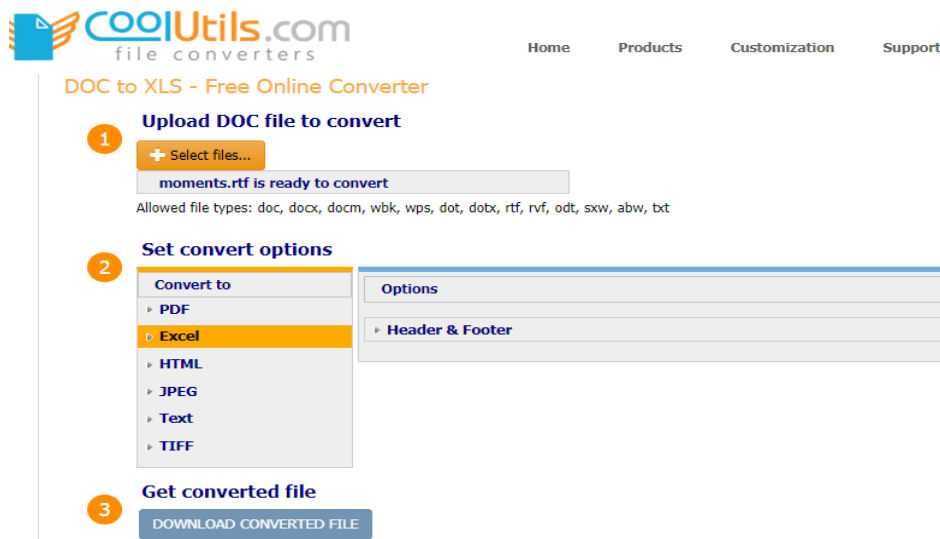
CoolUtils.com
file converters

Home Products Customization Support

DOC to XLS - Free Online Converter

1
Upload DOC file to convert

Select files...

moments.rtf is ready to convert

Allowed file types: doc, docx, docm, wbk, wps, dot, dotx, rtf, rvf, odt, sxw, abw, txt

2
Set convert options

Convert to
PDF
Excel
HTML
JPEG
Text
TIFF

Options
Header & Footer

3
Get converted file

DOWNLOAD CONVERTED FILE